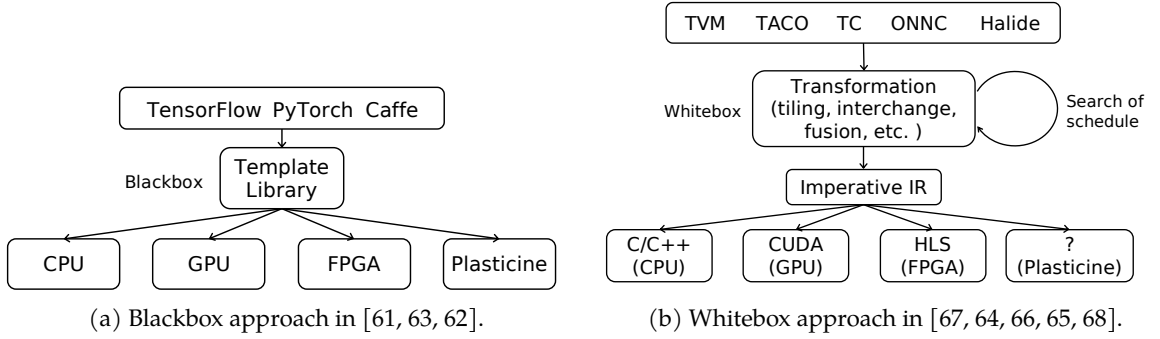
TensorFlow PyTorch Caffe

Blackbox

Template Library

CPU

GPU

FPGA

Plasticine

(a) Blackbox approach in [61, 63, 62].

TVM TACO TC ONNC Halide

Whitebox

Transformation (tiling, interchange, fusion, etc. )

Search of schedule

Imperative IR

C/C++ (CPU)

CUDA (GPU)

HLS (FPGA)

? (Plasticine)

(b) Whitebox approach in [67, 64, 66, 65, 68].